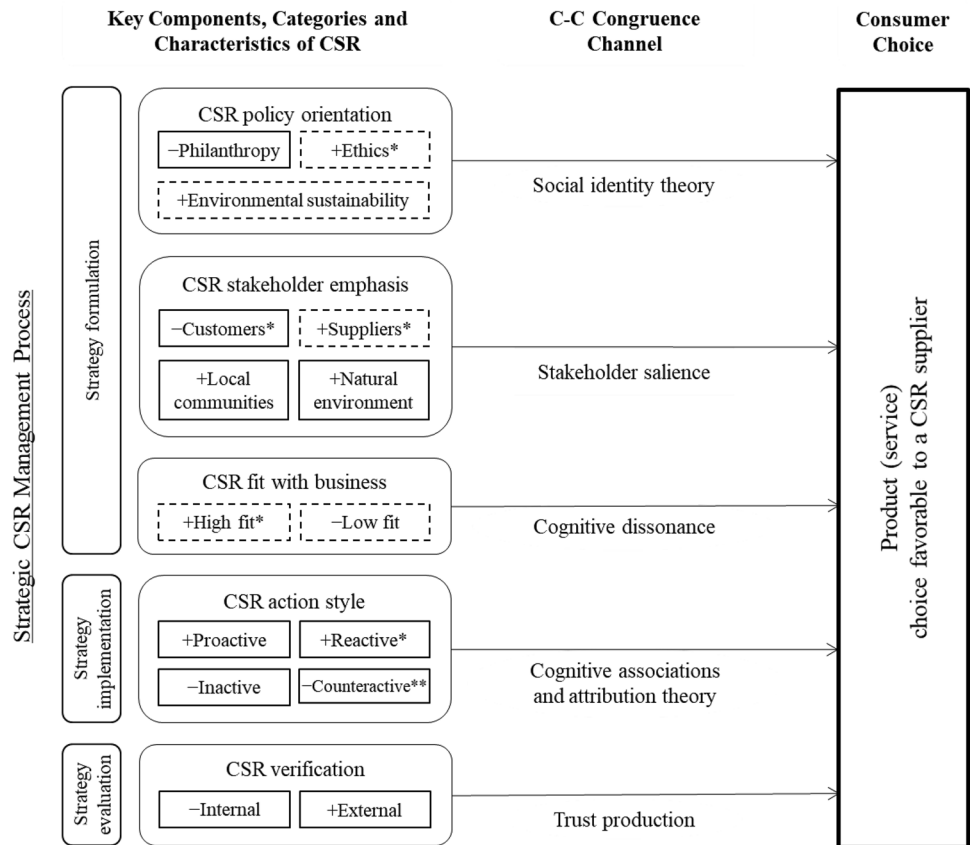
Key Components, Categories and Characteristics of CSR

C-C Congruence Channel

Consumer Choice

Strategic CSR Management Process

Strategy formulation

CSR policy orientation

−Philanthropy

+Ethics*

+Environmental sustainability

Social identity theory

CSR stakeholder emphasis

−Customers*

+Suppliers*

+Local communities

+Natural environment

Stakeholder salience

CSR fit with business

+High fit*

−Low fit

Cognitive dissonance

Strategy implementation

CSR action style

+Proactive

+Reactive*

−Inactive

−Counteractive**

Cognitive associations and attribution theory

Strategy evaluation

CSR verification

−Internal

+External

Trust production

Product (service) choice favorable to a CSR supplier